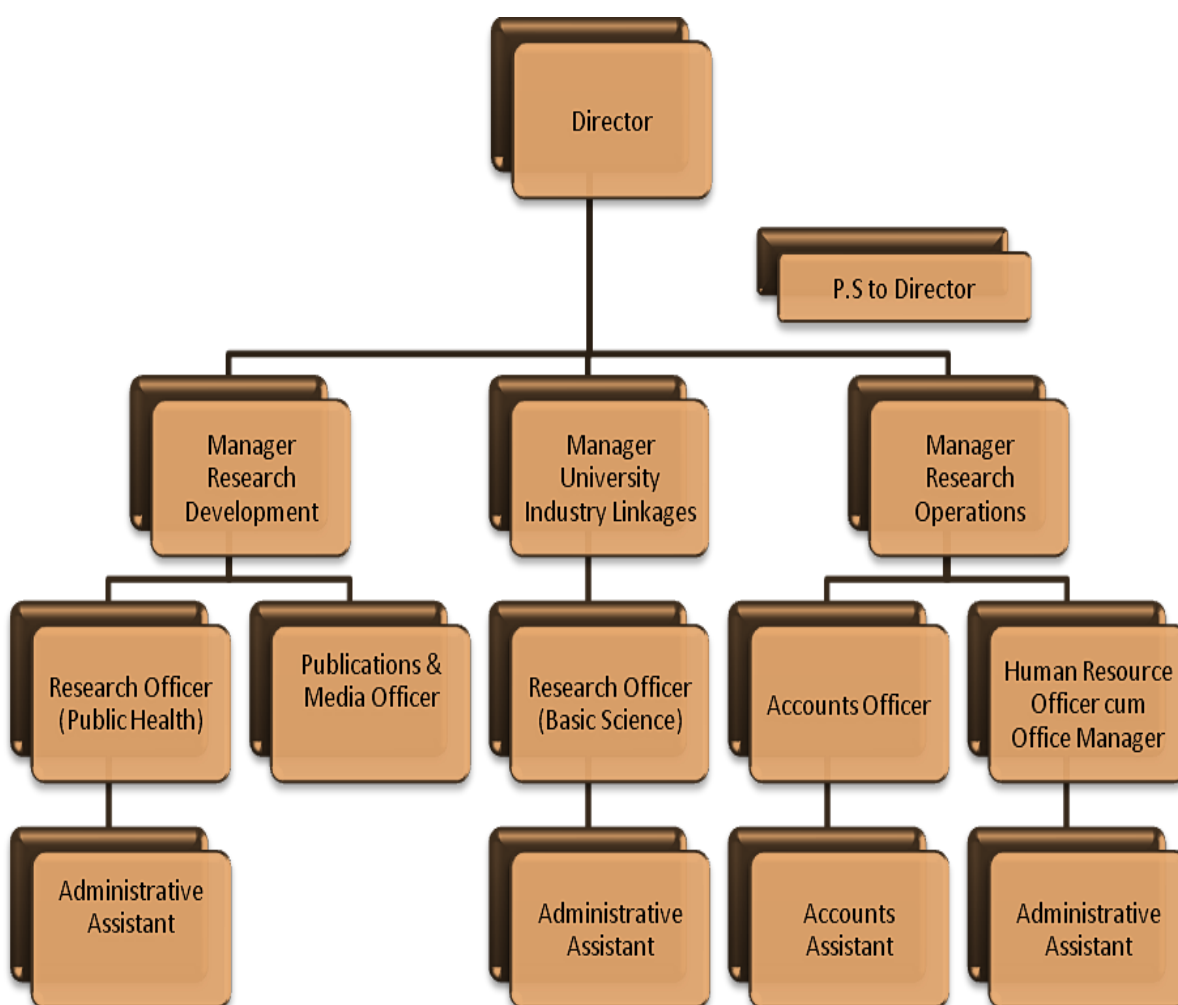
Director

P.S to Director

Manager Research Development

Manager University Industry Linkages

Manager Research Operations

Research Officer (Public Health)

Publications & Media Officer

Research Officer (Basic Science)

Accounts Officer

Human Resource Officer cum Office Manager

Administrative Assistant

Administrative Assistant

Accounts Assistant

Administrative Assistant